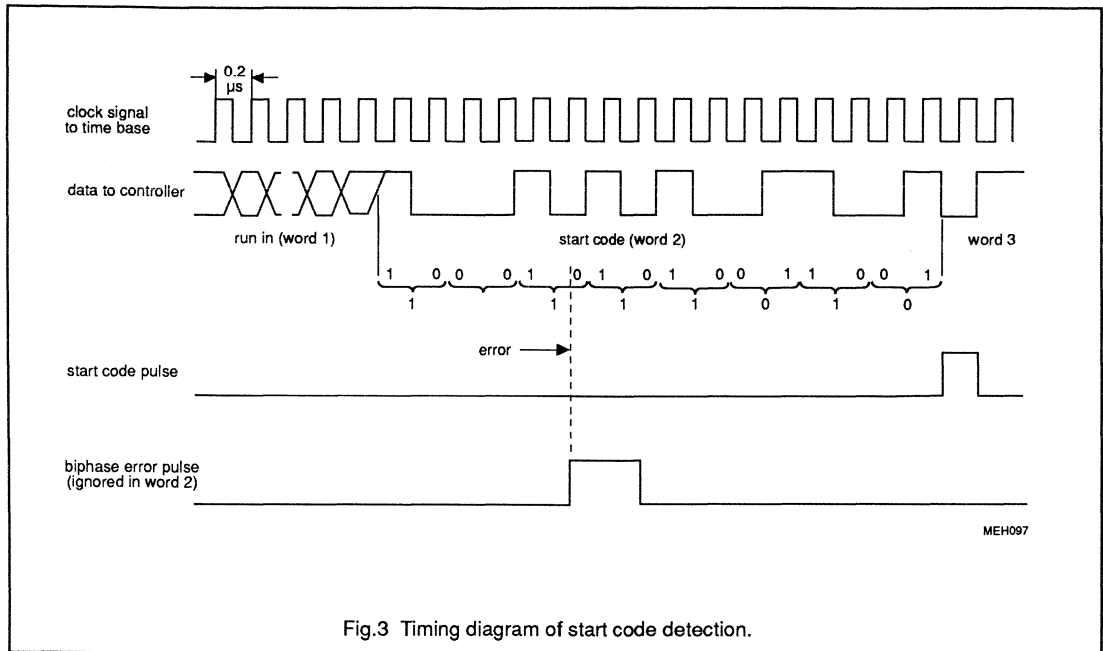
0.2 μs

clock signal to time base

data to controller

run in (word 1)

start code (word 2)

word 3

1 0 0 0 1 0 0 1 0 1 0 0 0 1 1 0 0 1

1 1 1 1 0 1 0

error

start code pulse

biphase error pulse (ignored in word 2)

MEH097

Fig.3 Timing diagram of start code detection.